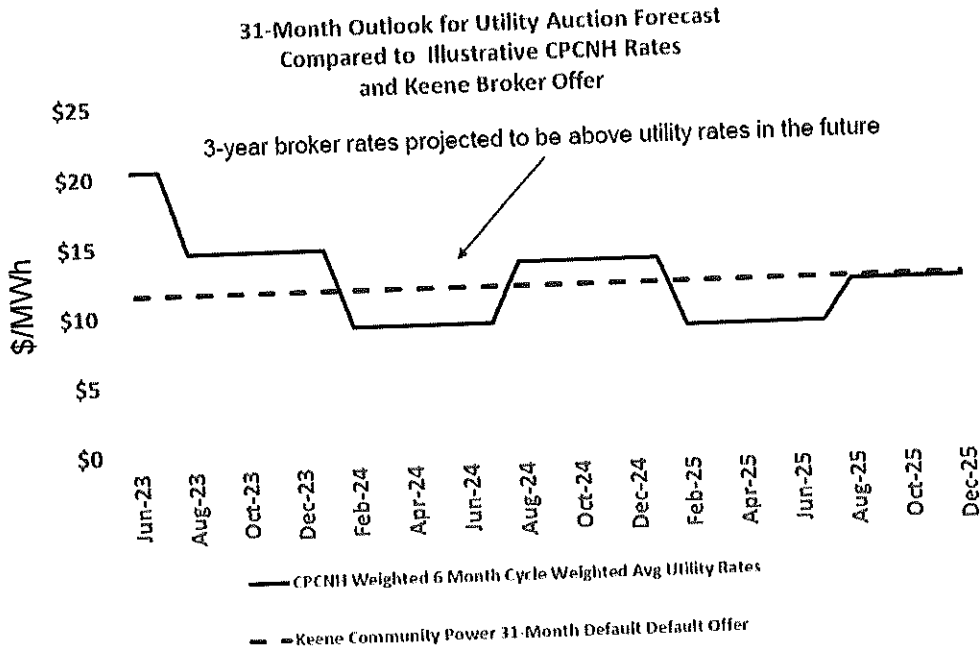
31-Month Outlook for Utility Auction Forecast Compared to Illustrative CPCNH Rates and Keene Broker Offer

3-year broker rates projected to be above utility rates in the future

$/MWh

$25
$20
$15
$10
$5
$0

Jun-23
Aug-23
Oct-23
Dec-23
Feb-24
Apr-24
Jun-24
Aug-24
Oct-24
Dec-24
Feb-25
Apr-25
Jun-25
Aug-25
Oct-25
Dec-25

CPCNH Weighted 6 Month Cycle Weighted Avg Utility Rates

Keene Community Power 31-Month Default Default Offer